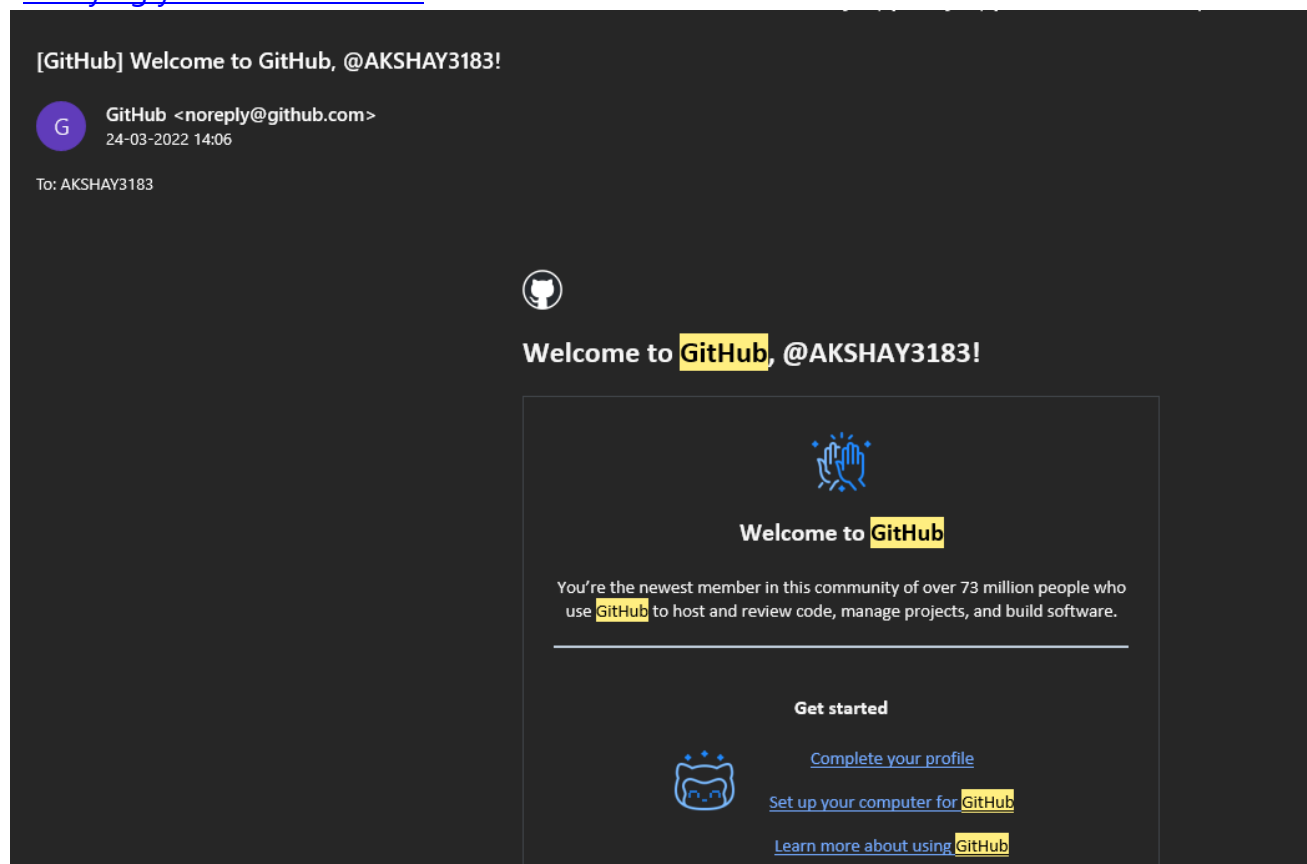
[GitHub] Welcome to GitHub, @AKSHAY3183!

G

GitHub <noreply@github.com>
24-03-2022 14:06

To: AKSHAY3183

Welcome to GitHub, @AKSHAY3183!

Welcome to GitHub

You're the newest member in this community of over 73 million people who use GitHub to host and review code, manage projects, and build software.

Get started

Complete your profile

Set up your computer for GitHub

Learn more about using GitHub